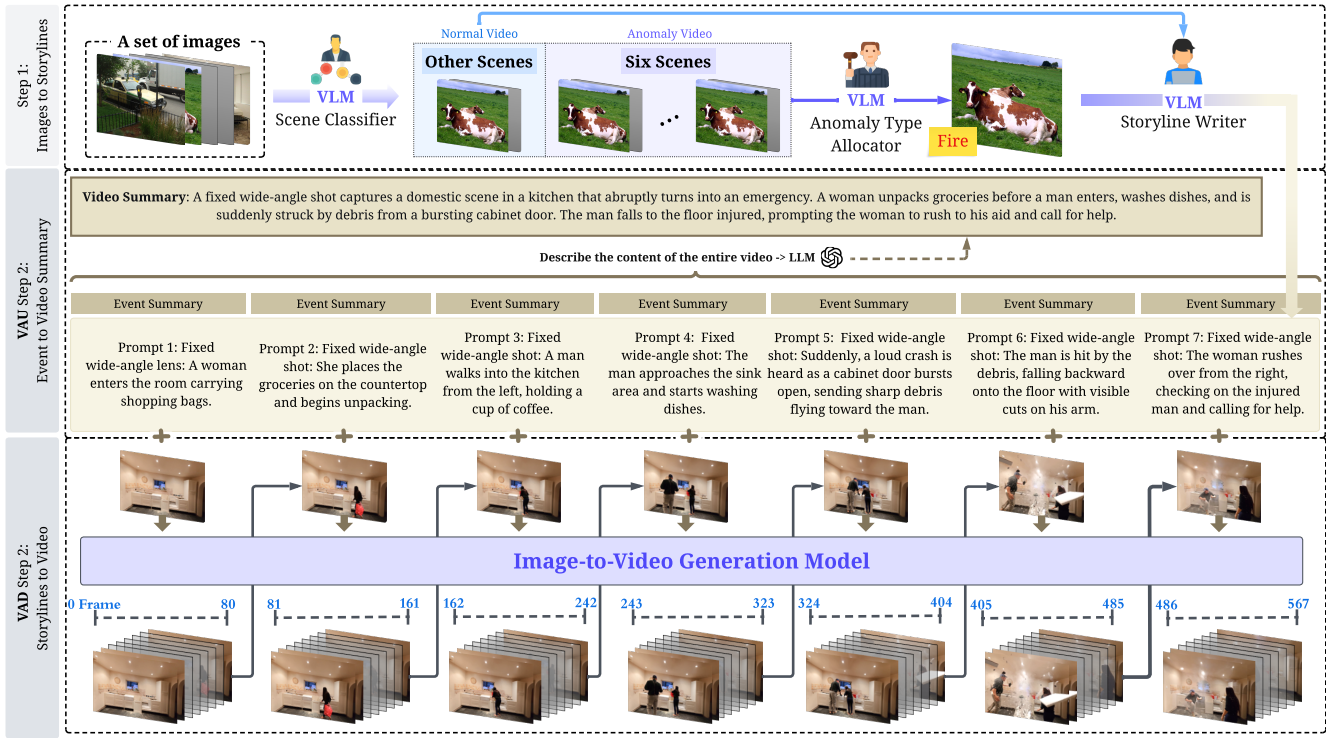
Step 1:
Images to Storylines

A set of images

VLM
Scene Classifier

Normal Video
Anomaly Video

Other Scenes
Six Scenes

VLM
Anomaly Type Allocator

Fire

VLM
Storyline Writer

VAU Step 2:
Event to Video Summary

**Video Summary**: A fixed wide-angle shot captures a domestic scene in a kitchen that abruptly turns into an emergency. A woman unpacks groceries before a man enters, washes dishes, and is suddenly struck by debris from a bursting cabinet door. The man falls to the floor injured, prompting the woman to rush to his aid and call for help.

Describe the content of the entire video -> LLM

Event Summary
Event Summary
Event Summary
Event Summary
Event Summary
Event Summary
Event Summary

Prompt 1: Fixed wide-angle lens: A woman enters the room carrying shopping bags.

Prompt 2: Fixed wide-angle shot: She places the groceries on the countertop and begins unpacking.

Prompt 3: Fixed wide-angle shot: A man walks into the kitchen from the left, holding a cup of coffee.

Prompt 4: Fixed wide-angle shot: The man approaches the sink area and starts washing dishes.

Prompt 5: Fixed wide-angle shot: Suddenly, a loud crash is heard as a cabinet door bursts open, sending sharp debris flying toward the man.

Prompt 6: Fixed wide-angle shot: The man is hit by the debris, falling backward onto the floor with visible cuts on his arm.

Prompt 7: Fixed wide-angle shot: The woman rushes over from the right, checking on the injured man and calling for help.

VAD Step 2:
Storylines to Video

Image-to-Video Generation Model

0 Frame 80
81 161
162 242
243 323
324 404
405 485
486 567